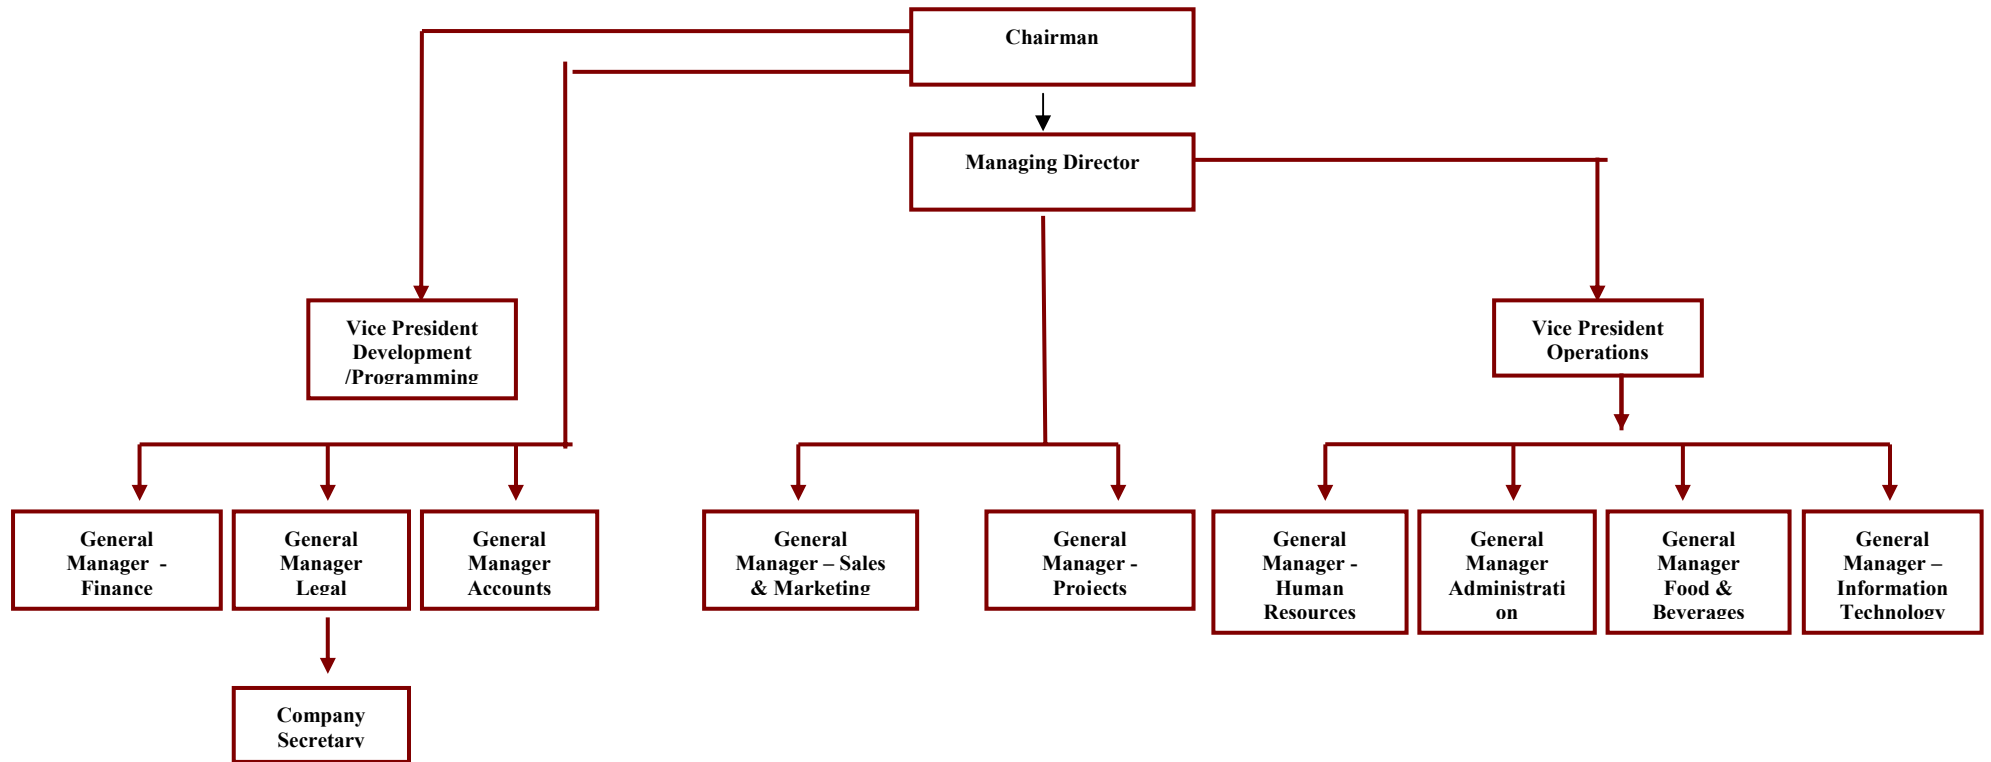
Chairman

Managing Director

Vice President Development /Programming

Vice President Operations

General Manager - Finance

General Manager Legal

General Manager Accounts

General Manager – Sales & Marketing

General Manager - Projects

General Manager - Human Resources

General Manager Administrati on

General Manager Food & Beverages

General Manager – Information Technology

Company Secretary